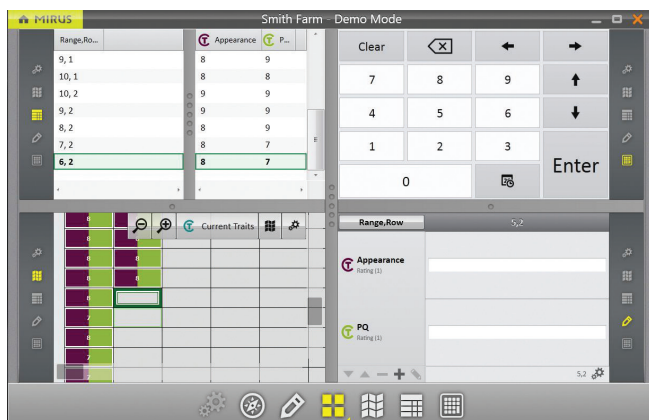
MIRUS

Smith Farm - Demo Mode

| Range,Row | Appearance | P... |
|---|---|---|
| 9, 1 | 8 | 9 |
| 10, 1 | 8 | 8 |
| 10, 2 | 9 | 9 |
| 9, 2 | 9 | 9 |
| 8, 2 | 8 | 9 |
| 7, 2 | 8 | 7 |
| 6, 2 | 8 | 7 |

Clear

7 8 9
4 5 6
1 2 3
0
Enter

Current Traits

Range,Row 5,2

Appearance
Rating (1)

PQ
Rating (1)

5,2